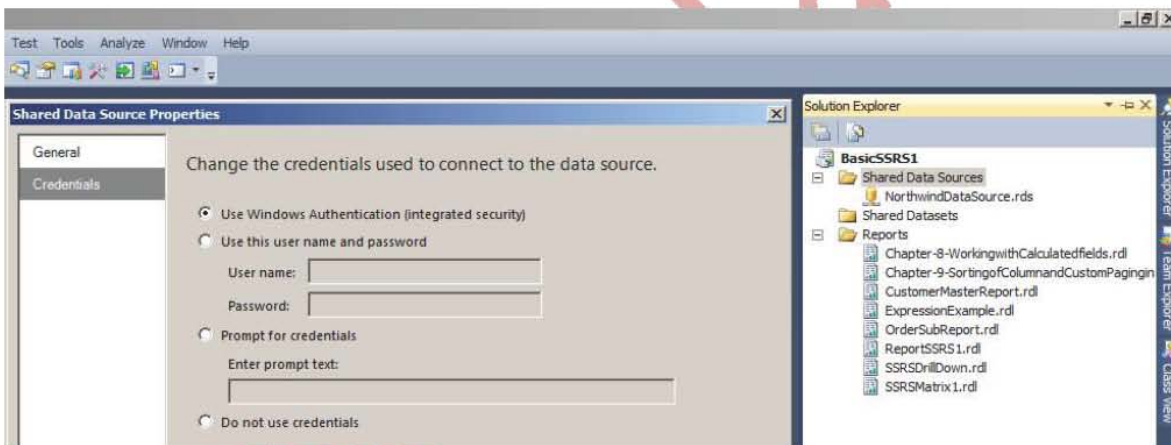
Test Tools Analyze Window Help

Shared Data Source Properties

General
Credentials

Change the credentials used to connect to the data source.

Use Windows Authentication (integrated security)
Use this user name and password
User name:
Password:
Prompt for credentials
Enter prompt text:
Do not use credentials

Solution Explorer

BasicSSRS1
Shared Data Sources
NorthwindDataSource.rds
Shared Datasets
Reports
Chapter-8-WorkingwithCalculatedfields.rdl
Chapter-9-SortingofColumnandCustomPagingin
CustomerMasterReport.rdl
ExpressionExample.rdl
OrderSubReport.rdl
ReportSSRS1.rdl
SSRSDrillDown.rdl
SSRSMatrix1.rdl

Solution Explorer
Team Explorer
Class View